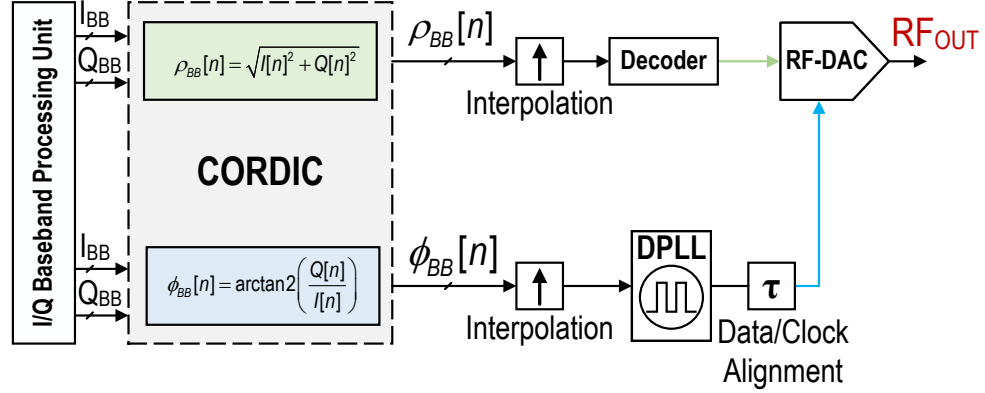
I/Q Baseband Processing Unit

$I_{BB}$

$Q_{BB}$

$\rho_{BB}[n] = \sqrt{I[n]^2 + Q[n]^2}$

CORDIC

$I_{BB}$

$Q_{BB}$

$\phi_{BB}[n] = \arctan2\left(\frac{Q[n]}{I[n]}\right)$

$\rho_{BB}[n]$

Interpolation

Decoder

RF-DAC

$RF_{OUT}$

$\phi_{BB}[n]$

Interpolation

DPLL

$\tau$

Data/Clock Alignment